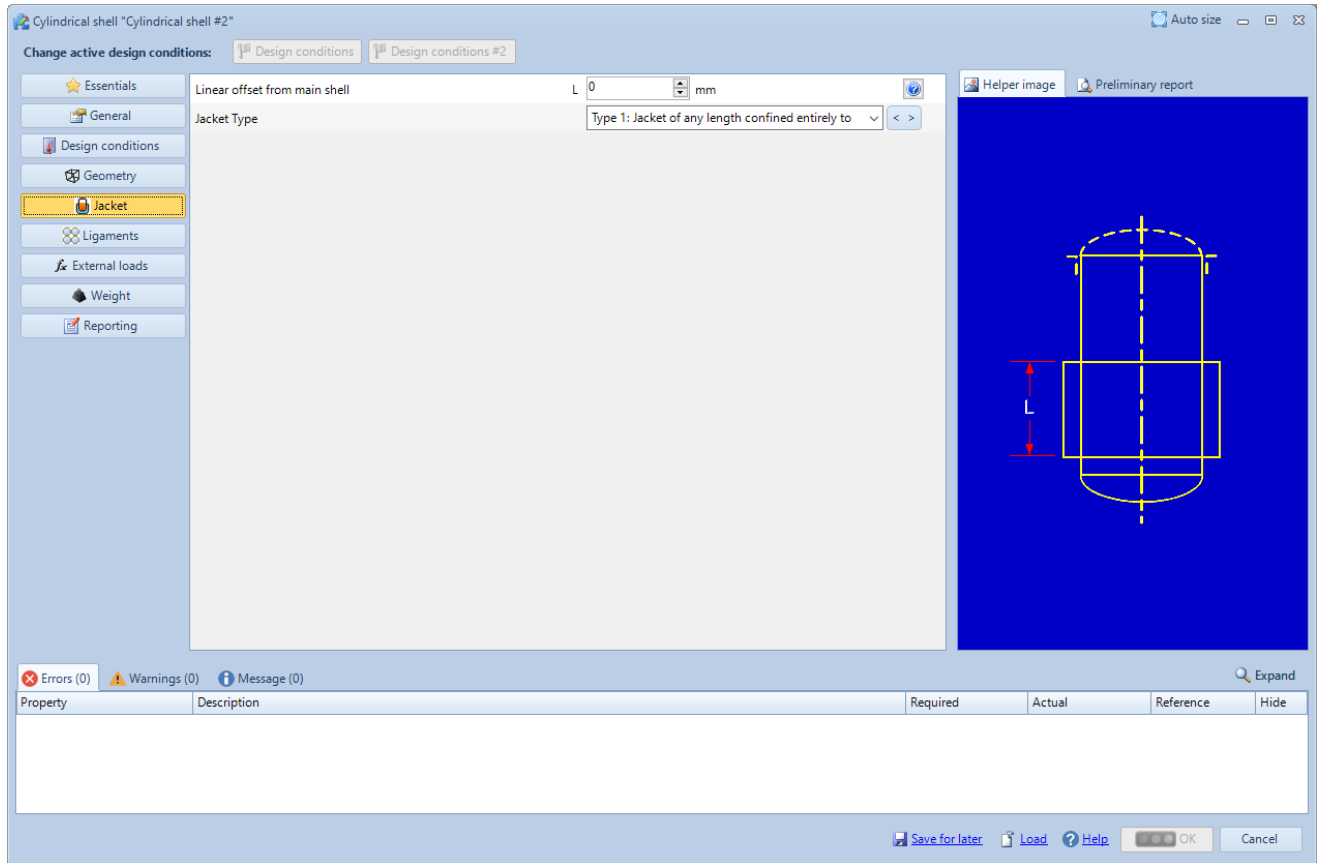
Cylindrical shell "Cylindrical shell #2"

Auto size

Change active design conditions: Design conditions Design conditions #2

Essentials
General
Design conditions
Geometry
Jacket
Ligaments
External loads
Weight
Reporting

Linear offset from main shell L 0 mm
Jacket Type Type 1: Jacket of any length confined entirely to < >

Helper image Preliminary report

L

Errors (0) Warnings (0) Message (0) Expand

| Property | Description | Required | Actual | Reference | Hide |
|---|---|---|---|---|---|

Save for later Load Help OK Cancel